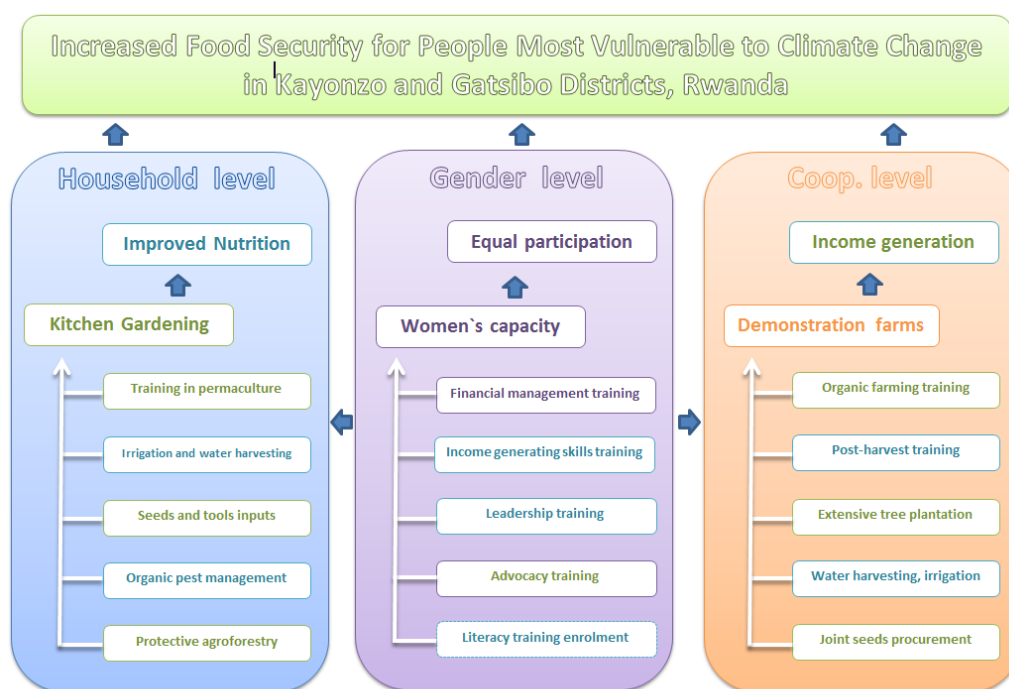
Increased Food Security for People Most Vulnerable to Climate Change in Kayonzo and Gatsibo Districts, Rwanda

Household level

Improved Nutrition

Kitchen Gardening

Training in permaculture

Irrigation and water harvesting

Seeds and tools inputs

Organic pest management

Protective agroforestry

Gender level

Equal participation

Women`s capacity

Financial management training

Income generating skills training

Leadership training

Advocacy training

Literacy training enrolment

Coop. level

Income generation

Demonstration farms

Organic farming training

Post-harvest training

Extensive tree plantation

Water harvesting, irrigation

Joint seeds procurement